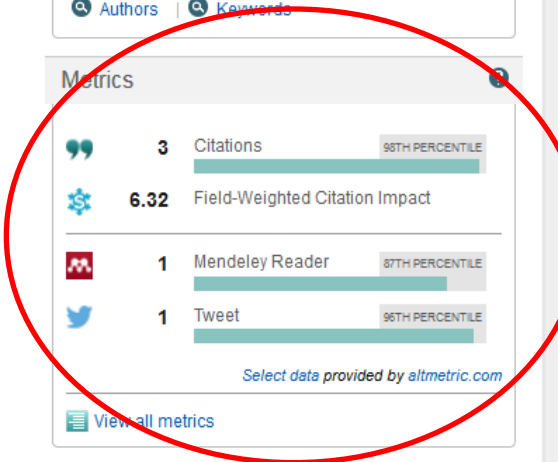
Authors | Keywords

Metrics

3 Citations 96TH PERCENTILE

6.32 Field-Weighted Citation Impact

1 Mendeley Reader 87TH PERCENTILE

1 Tweet 96TH PERCENTILE

Select data provided by altmetric.com

View all metrics